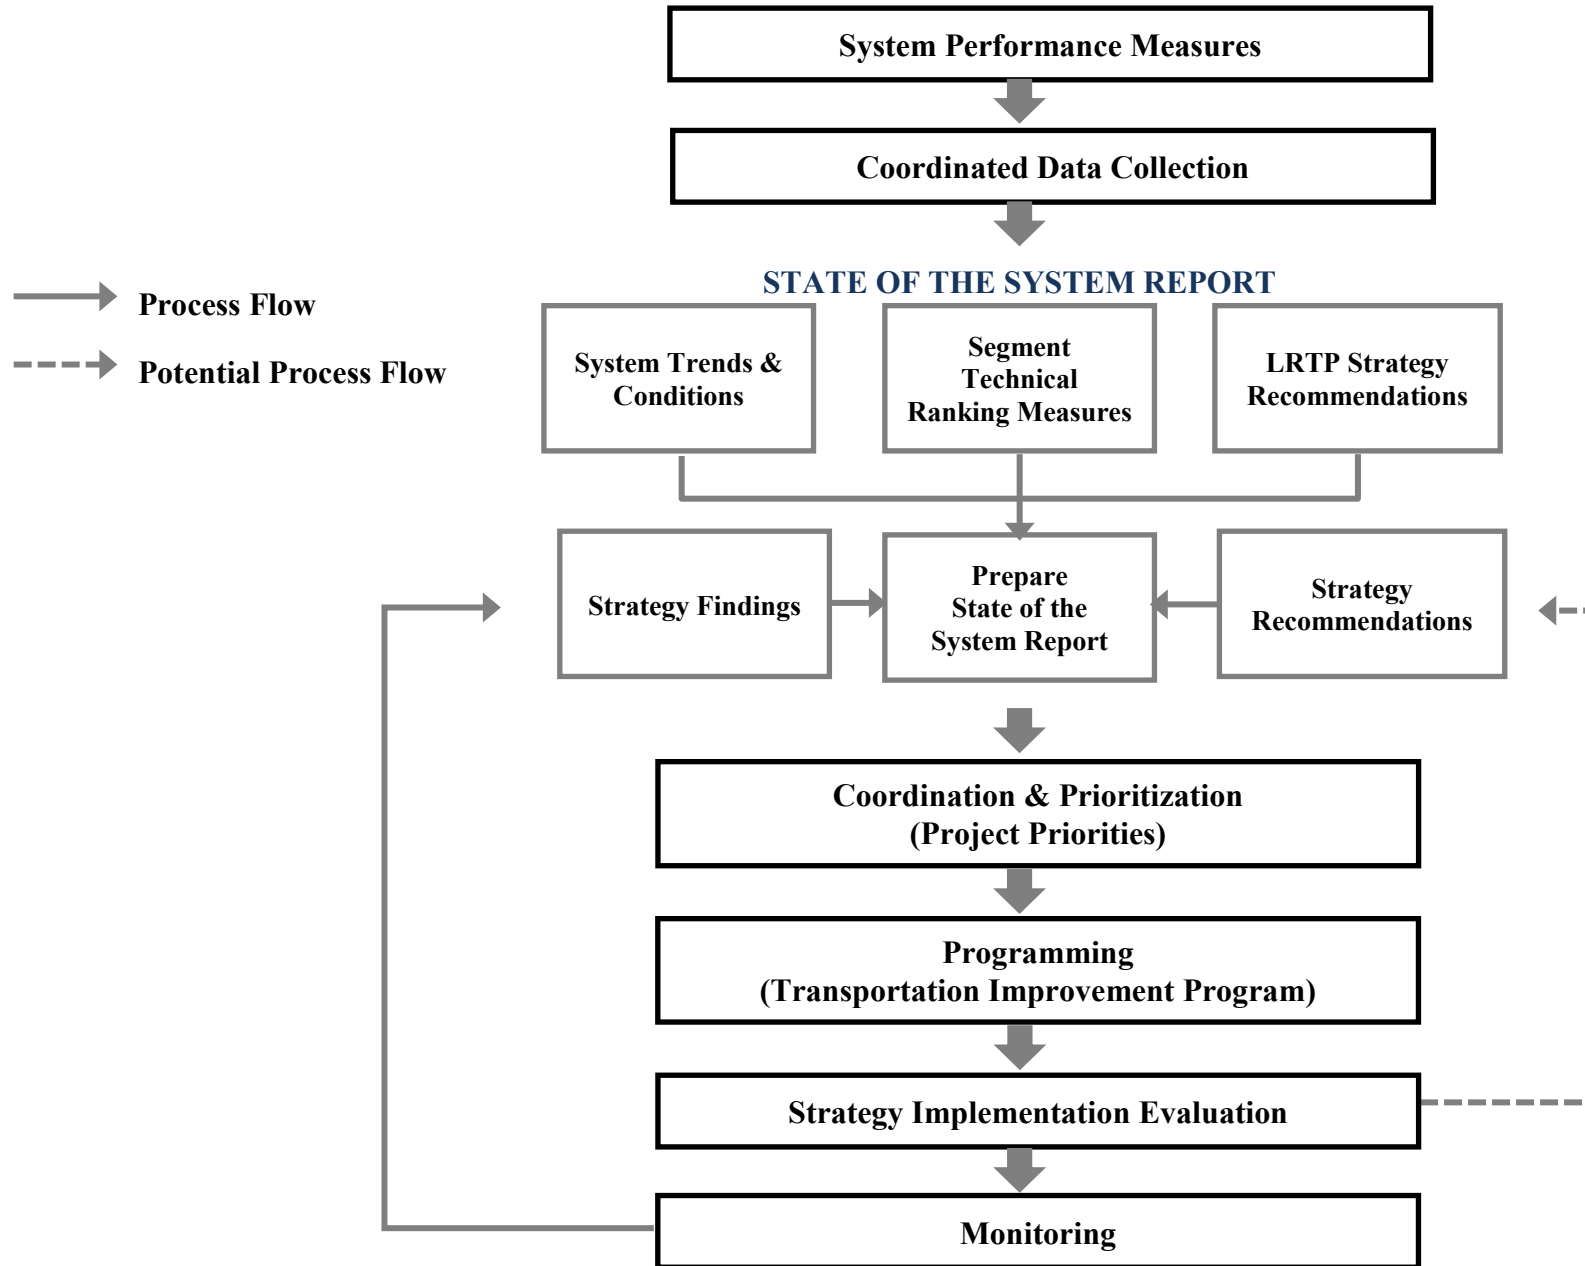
System Performance Measures

Coordinated Data Collection

Process Flow

Potential Process Flow

STATE OF THE SYSTEM REPORT

System Trends & Conditions

Segment Technical Ranking Measures

LRTP Strategy Recommendations

Strategy Findings

Prepare State of the System Report

Strategy Recommendations

Coordination & Prioritization (Project Priorities)

Programming (Transportation Improvement Program)

Strategy Implementation Evaluation

Monitoring